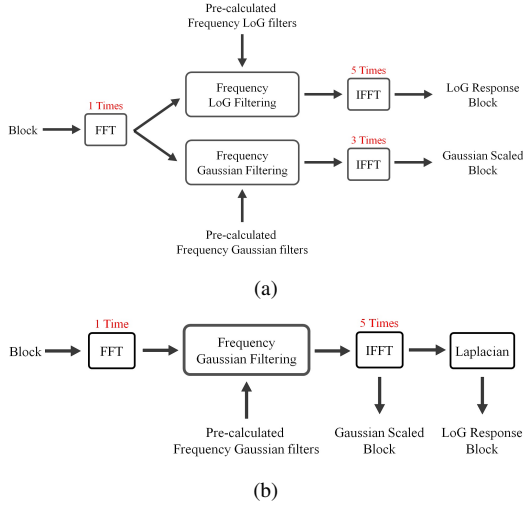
Pre-calculated Frequency LoG filters

Block

1 Times

FFT

Frequency LoG Filtering

5 Times

IFFT

LoG Response Block

Frequency Gaussian Filtering

3 Times

IFFT

Gaussian Scaled Block

Pre-calculated Frequency Gaussian filters

(a)

Block

1 Time

FFT

Frequency Gaussian Filtering

5 Times

IFFT

Laplacian

Pre-calculated Frequency Gaussian filters

Gaussian Scaled Block

LoG Response Block

(b)